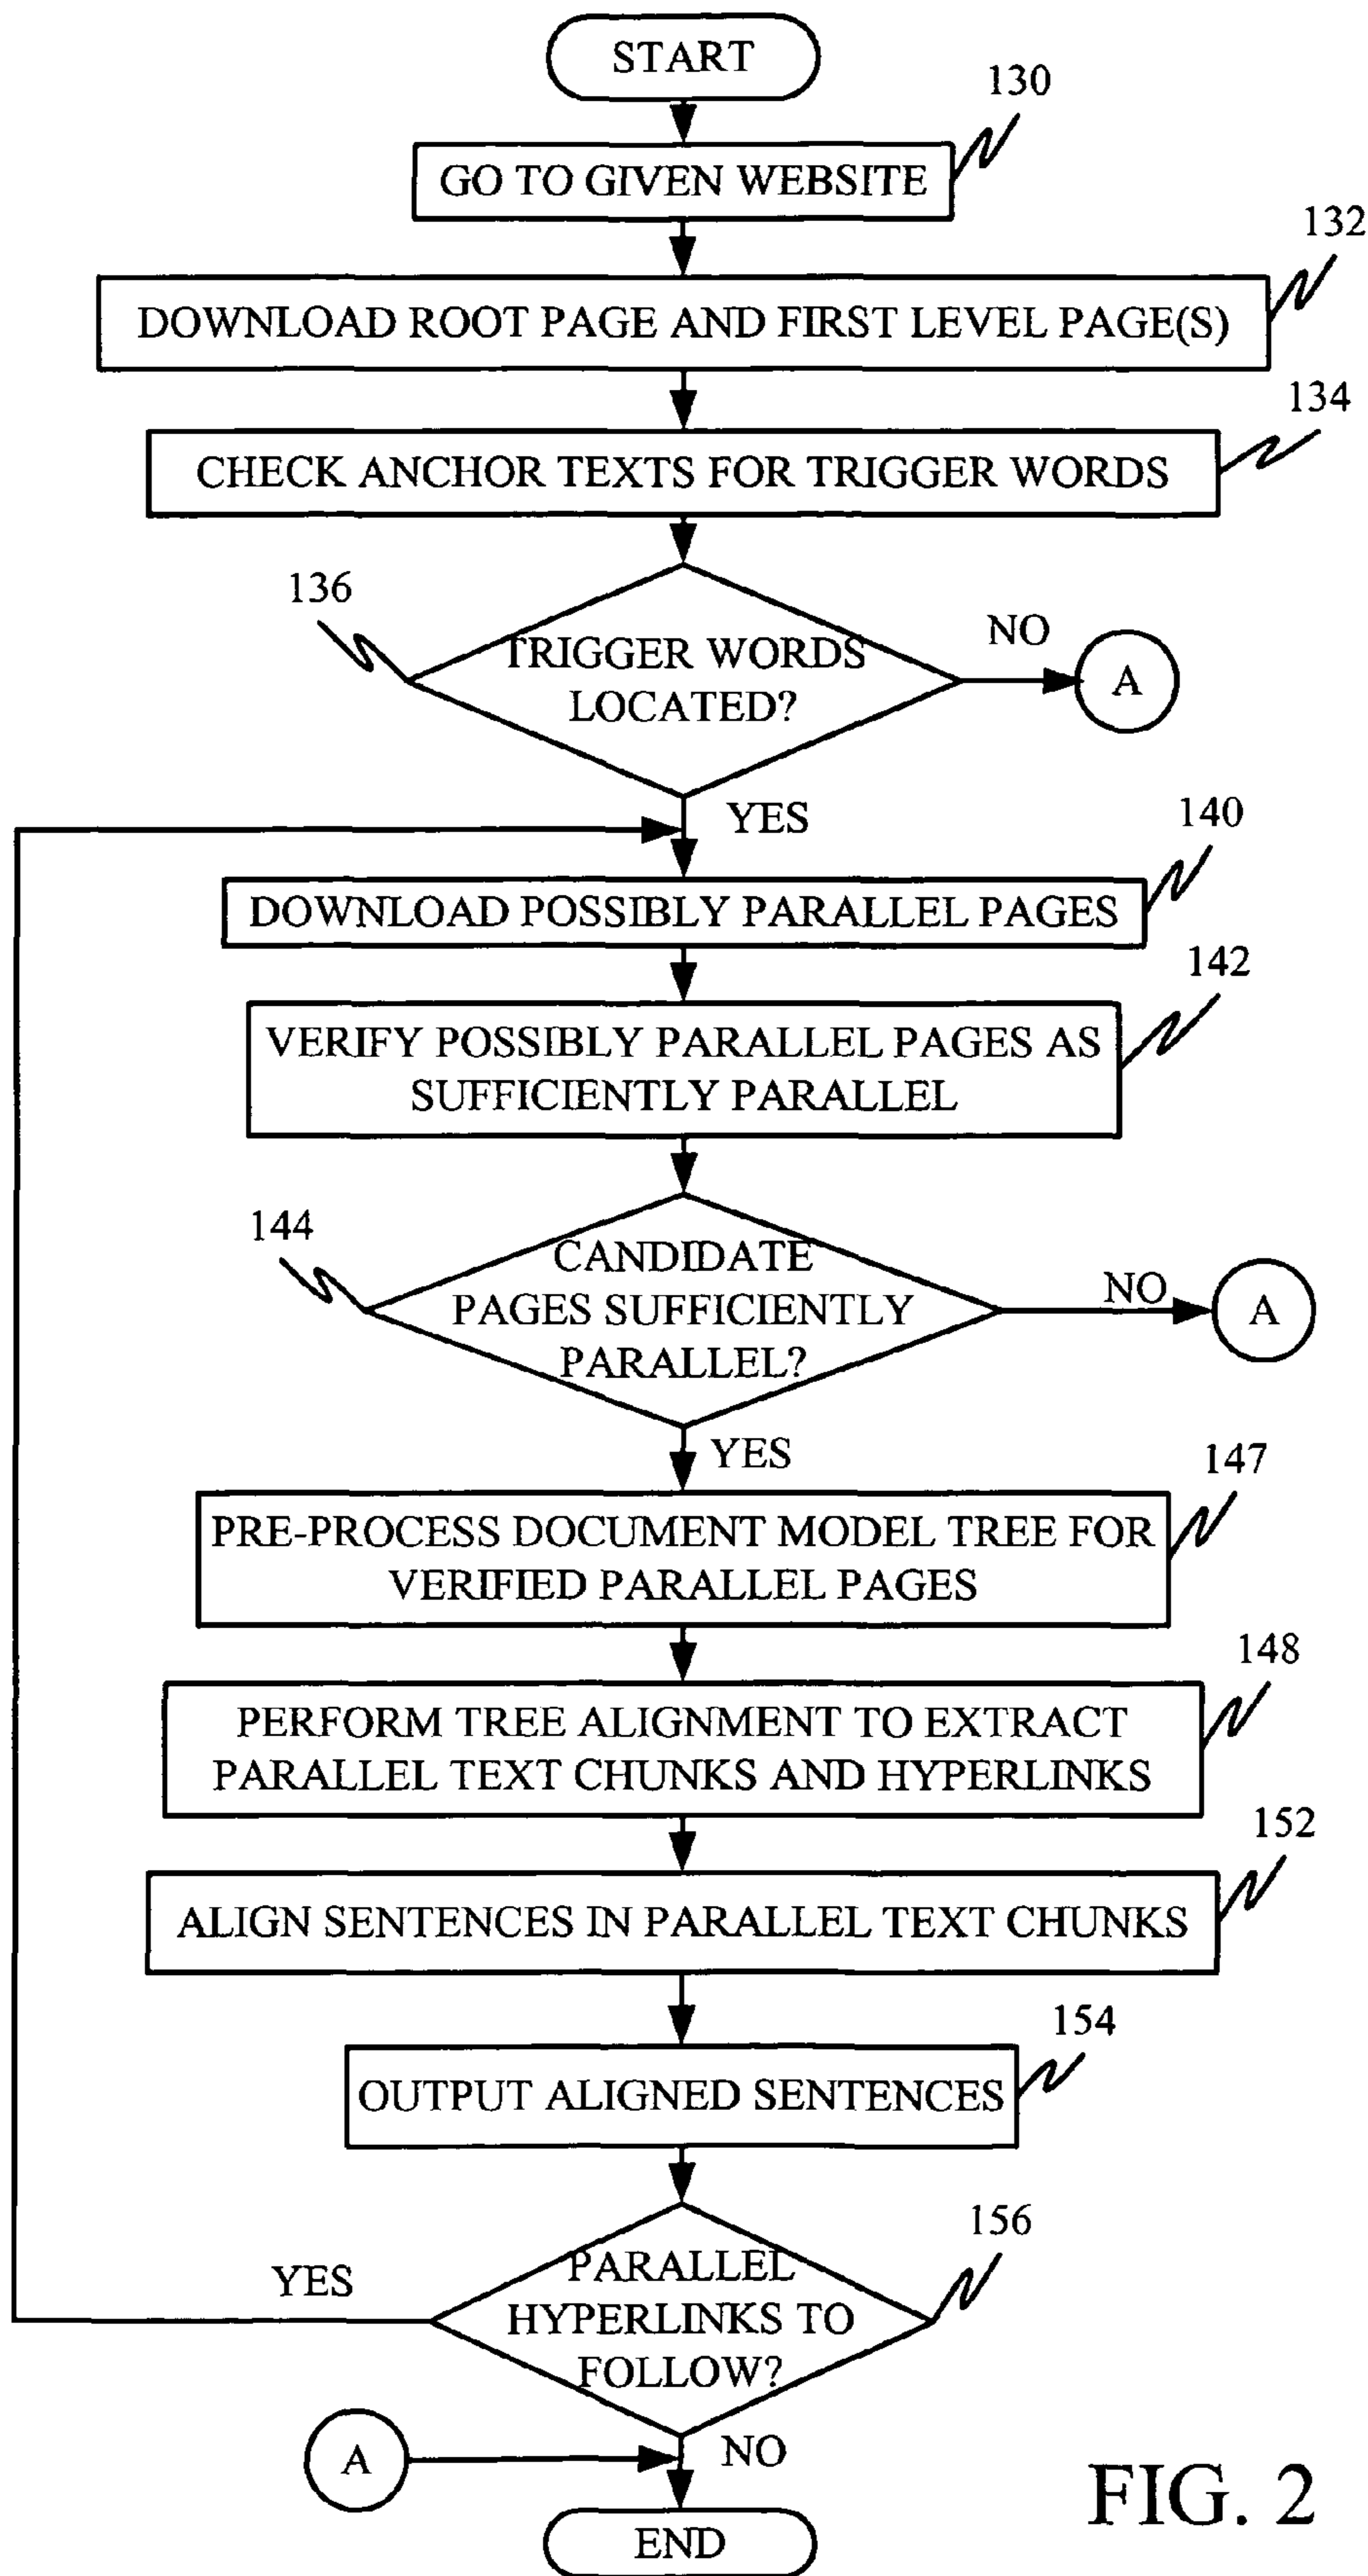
START

130

GO TO GIVEN WEBSITE

132

DOWNLOAD ROOT PAGE AND FIRST LEVEL PAGE(S)

134

CHECK ANCHOR TEXTS FOR TRIGGER WORDS

136

TRIGGER WORDS LOCATED?

NO

A

YES

140

DOWNLOAD POSSIBLY PARALLEL PAGES

142

VERIFY POSSIBLY PARALLEL PAGES AS SUFFICIENTLY PARALLEL

144

CANDIDATE PAGES SUFFICIENTLY PARALLEL?

NO

A

YES

147

PRE-PROCESS DOCUMENT MODEL TREE FOR VERIFIED PARALLEL PAGES

148

PERFORM TREE ALIGNMENT TO EXTRACT PARALLEL TEXT CHUNKS AND HYPERLINKS

152

ALIGN SENTENCES IN PARALLEL TEXT CHUNKS

154

OUTPUT ALIGNED SENTENCES

156

YES

PARALLEL HYPERLINKS TO FOLLOW?

A

NO

END

FIG. 2